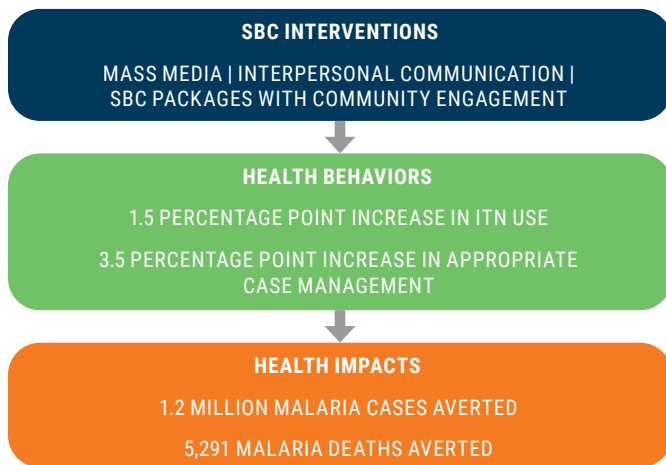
SBC INTERVENTIONS

MASS MEDIA | INTERPERSONAL COMMUNICATION | SBC PACKAGES WITH COMMUNITY ENGAGEMENT

HEALTH BEHAVIORS

1.5 PERCENTAGE POINT INCREASE IN ITN USE

3.5 PERCENTAGE POINT INCREASE IN APPROPRIATE CASE MANAGEMENT

HEALTH IMPACTS

1.2 MILLION MALARIA CASES AVERTED

5,291 MALARIA DEATHS AVERTED